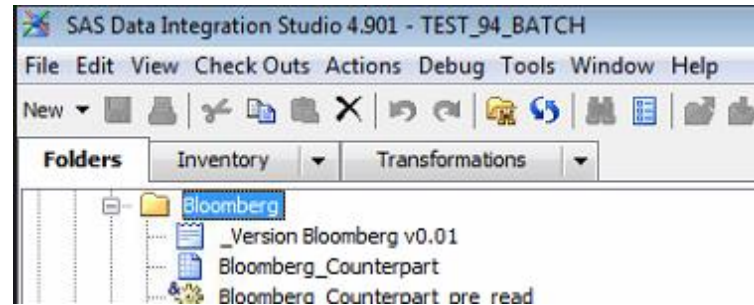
SAS Data Integration Studio 4.901 - TEST_94_BATCH

File Edit View Check Outs Actions Debug Tools Window Help

New

Folders Inventory Transformations

Bloomberg

_Version Bloomberg v0.01

Bloomberg_Counterpart

Bloomberg_Counterpart_pre_read